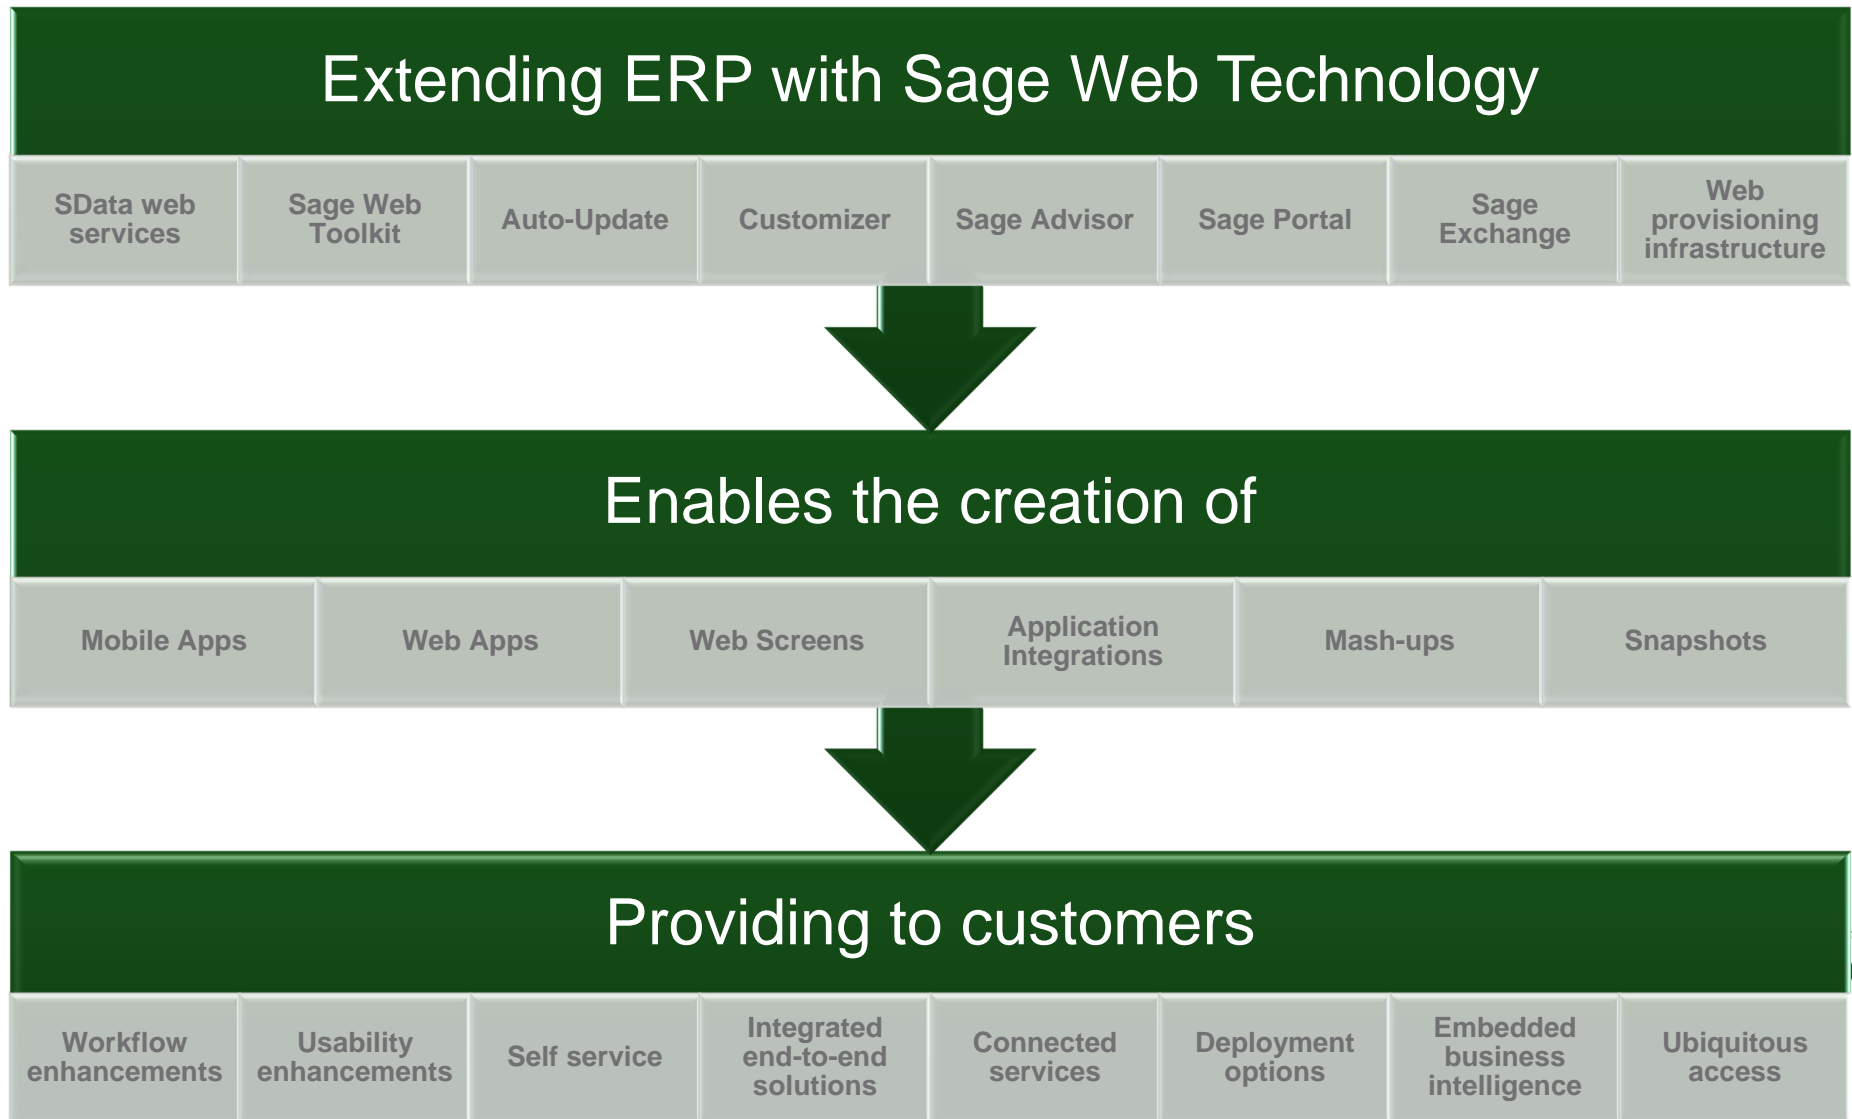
Extending ERP with Sage Web Technology

| SData web services | Sage Web Toolkit | Auto-Update | Customizer | Sage Advisor | Sage Portal | Sage Exchange | Web provisioning infrastructure |
|---|---|---|---|---|---|---|---|

Enables the creation of

| Mobile Apps | Web Apps | Web Screens | Application Integrations | Mash-ups | Snapshots |
|---|---|---|---|---|---|

Providing to customers

| Workflow enhancements | Usability enhancements | Self service | Integrated end-to-end solutions | Connected services | Deployment options | Embedded business intelligence | Ubiquitous access |
|---|---|---|---|---|---|---|---|